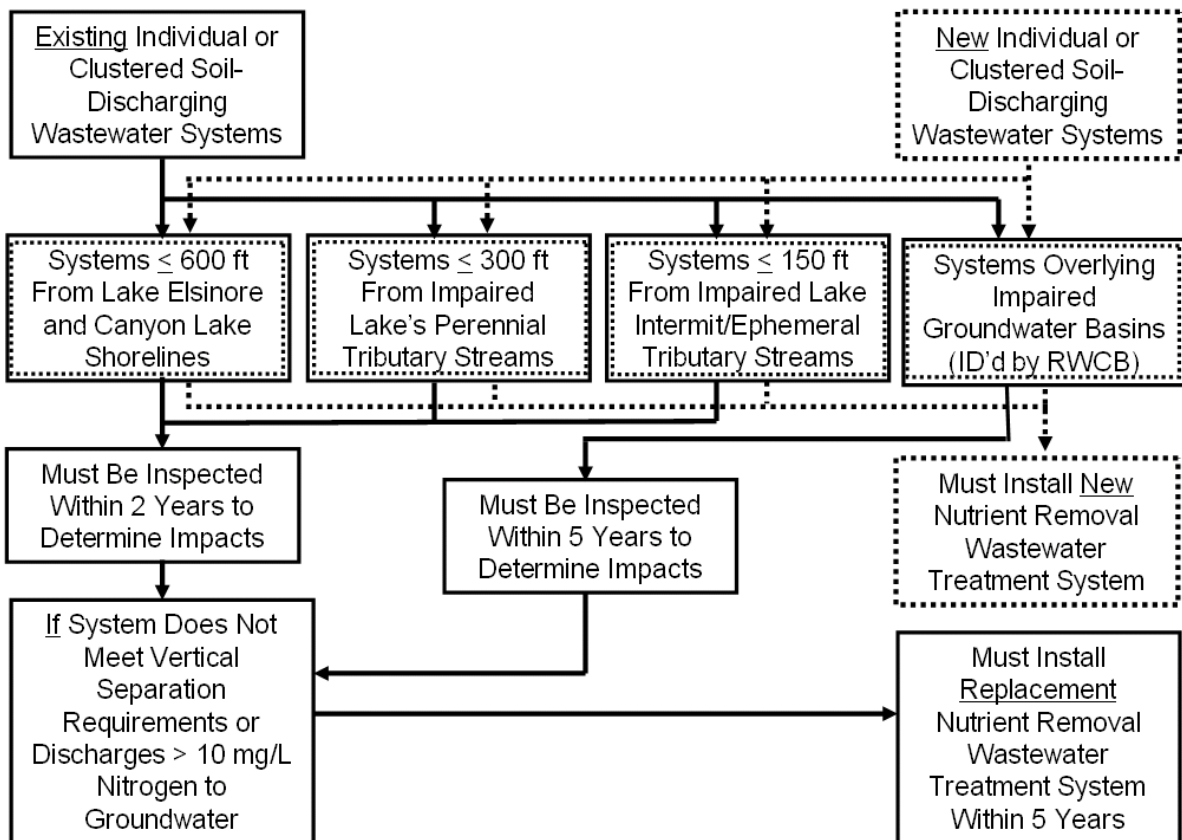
Existing Individual or Clustered Soil-Discharging Wastewater Systems

New Individual or Clustered Soil-Discharging Wastewater Systems

Systems $\leq$ 600 ft From Lake Elsinore and Canyon Lake Shorelines

Systems $\leq$ 300 ft From Impaired Lake's Perennial Tributary Streams

Systems $\leq$ 150 ft From Impaired Lake Intermit/Ephemeral Tributary Streams

Systems Overlying Impaired Groundwater Basins (ID'd by RWCB)

Must Be Inspected Within 2 Years to Determine Impacts

Must Be Inspected Within 5 Years to Determine Impacts

Must Install New Nutrient Removal Wastewater Treatment System

If System Does Not Meet Vertical Separation Requirements or Discharges > 10 mg/L Nitrogen to Groundwater

Must Install Replacement Nutrient Removal Wastewater Treatment System Within 5 Years